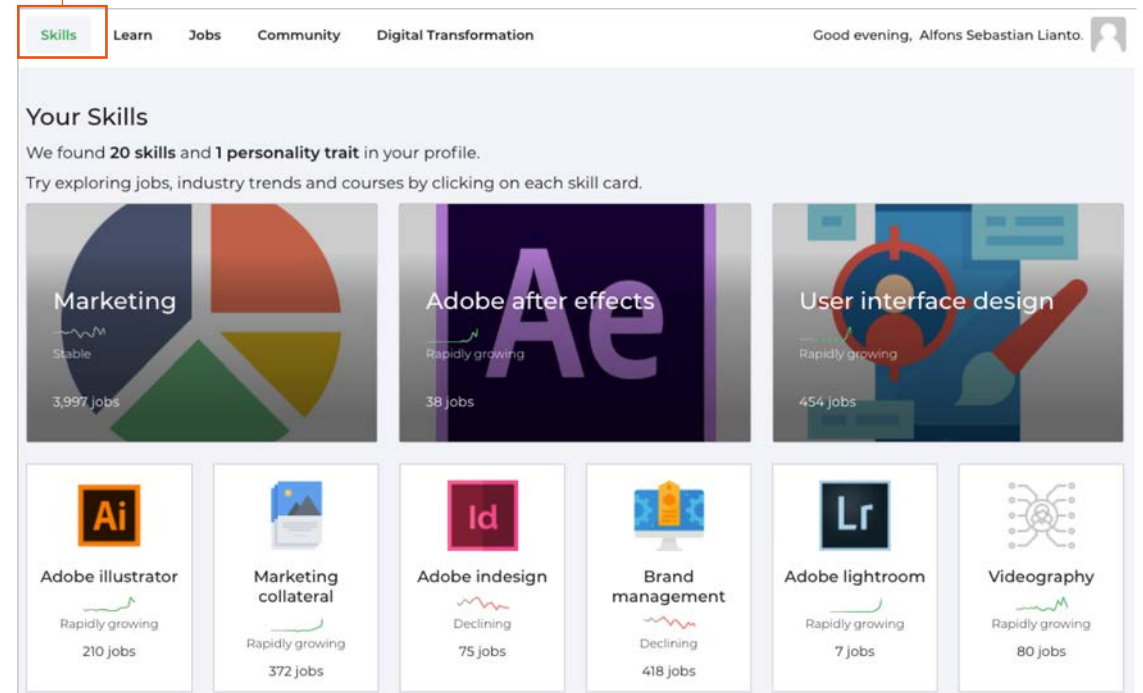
Skills Learn Jobs Community Digital Transformation

Good evening, Alfons Sebastian Lianto.

Your Skills

We found **20 skills** and **1 personality trait** in your profile.

Try exploring jobs, industry trends and courses by clicking on each skill card.

Marketing
Stable
3,997 jobs

Ae
Adobe after effects
Rapidly growing
38 jobs

User interface design
Rapidly growing
454 jobs

Ai
Adobe illustrator
Rapidly growing
210 jobs

Marketing collateral
Rapidly growing
372 jobs

Id
Adobe indesign
Declining
75 jobs

Brand management
Declining
418 jobs

Lr
Adobe lightroom
Rapidly growing
7 jobs

Videography
Rapidly growing
80 jobs